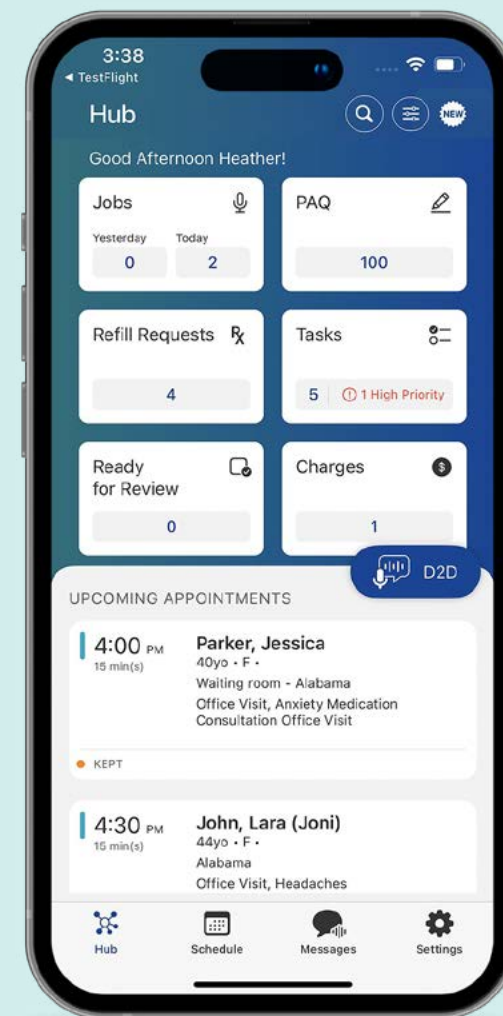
3:38
◂ TestFlight

Hub

NEW

Good Afternoon Heather!

Jobs
Yesterday 0
Today 2

PAQ
100

Refill Requests ℞
4

Tasks
5 ⓘ 1 High Priority

Ready for Review
0

Charges
1

D2D

UPCOMING APPOINTMENTS

4:00 PM
15 min(s)
Parker, Jessica
40yo • F •
Waiting room - Alabama
Office Visit, Anxiety Medication Consultation Office Visit

KEPT

4:30 PM
15 min(s)
John, Lara (Joni)
44yo • F •
Alabama
Office Visit, Headaches

Hub
Schedule
Messages
Settings